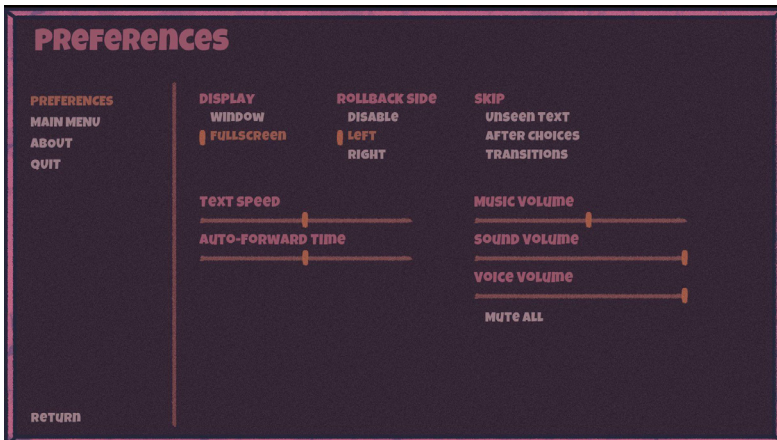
Preferences

PREFERENCES
MAIN MENU
ABOUT
QUIT

DISPLAY
WINDOW
FULLSCREEN

ROLLBACK SIDE
DISABLE
LEFT
RIGHT

SKIP
UNSEEN TEXT
AFTER CHOICES
TRANSITIONS

TEXT SPEED

AUTO-FORWARD TIME

MUSIC VOLUME

SOUND VOLUME

VOICE VOLUME

MUTE ALL

RETURN